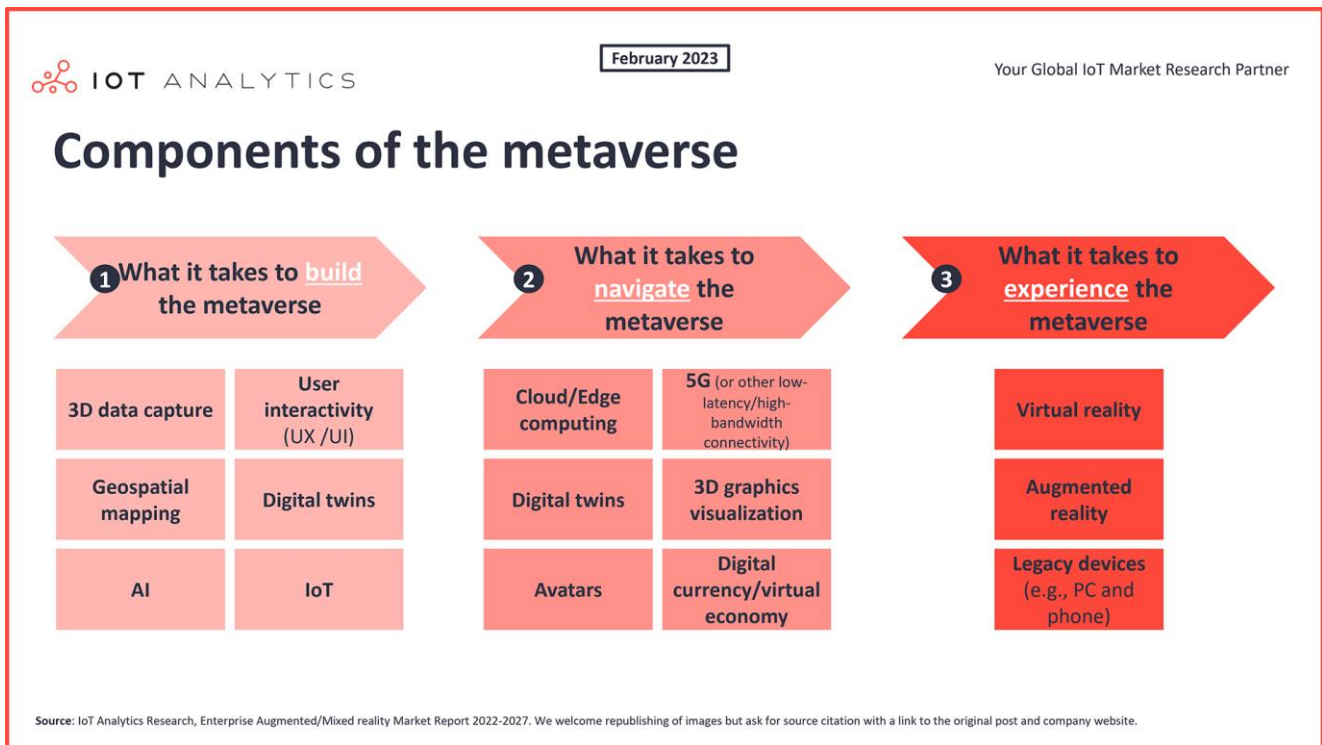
IOT ANALYTICS

February 2023

Your Global IoT Market Research Partner

Components of the metaverse

1 What it takes to build the metaverse

2 What it takes to navigate the metaverse

3 What it takes to experience the metaverse

3D data capture

User interactivity (UX /UI)

Geospatial mapping

Digital twins

AI

IoT

Cloud/Edge computing

5G (or other low-latency/high-bandwidth connectivity)

Digital twins

3D graphics visualization

Avatars

Digital currency/virtual economy

Virtual reality

Augmented reality

Legacy devices (e.g., PC and phone)

Source: IoT Analytics Research, Enterprise Augmented/Mixed reality Market Report 2022-2027. We welcome republishing of images but ask for source citation with a link to the original post and company website.